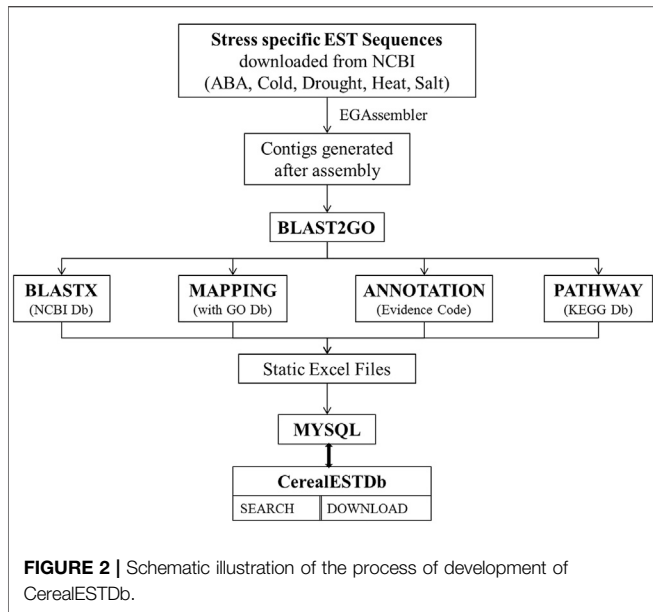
Stress specific EST Sequences
downloaded from NCBI
(ABA, Cold, Drought, Heat, Salt)

EGAssembler

Contigs generated after assembly

BLAST2GO

BLASTX
(NCBI Db)

MAPPING
(with GO Db)

ANNOTATION
(Evidence Code)

PATHWAY
(KEGG Db)

Static Excel Files

MYSQL

CerealESTDb

SEARCH

DOWNLOAD

FIGURE 2 | Schematic illustration of the process of development of CerealESTDb.